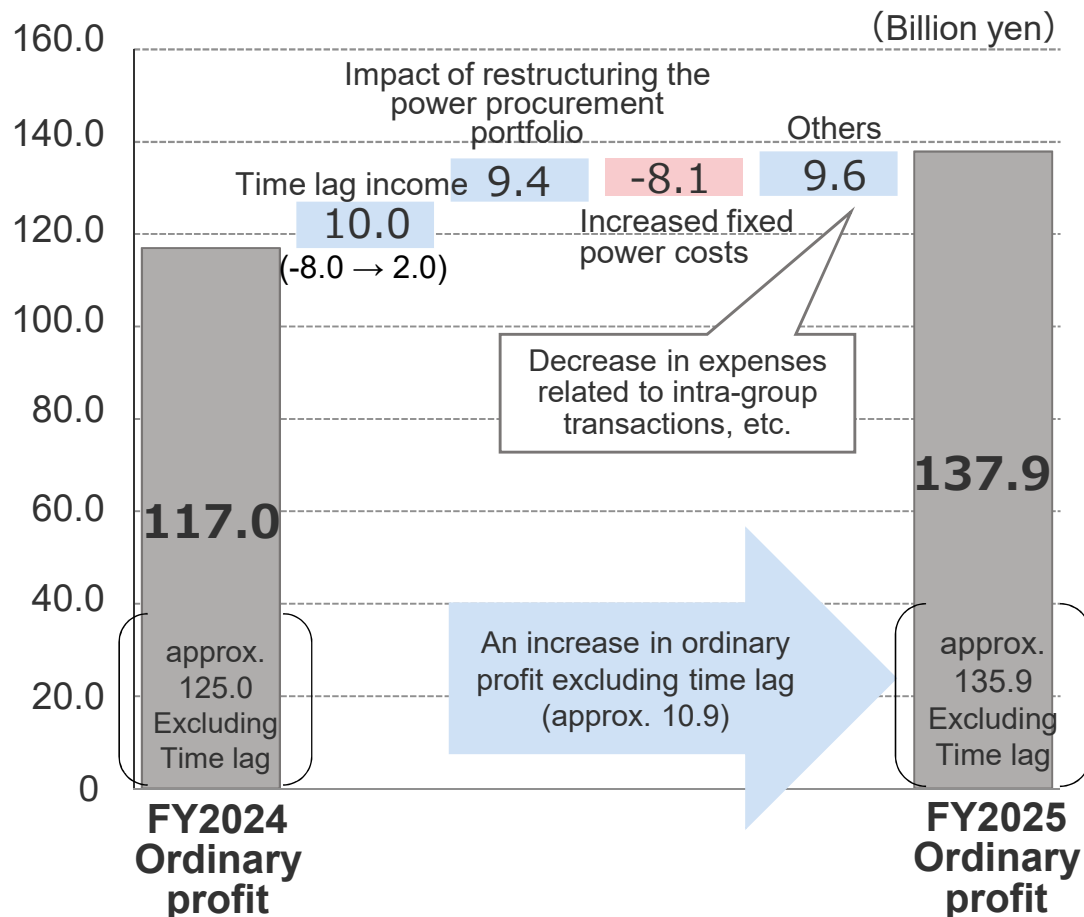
(Billion yen)

160.0
140.0
120.0
100.0
80.0
60.0
40.0
20.0
0

Impact of restructuring the power procurement portfolio

Others

Time lag income

9.4

-8.1

9.6

10.0

(-8.0 → 2.0)

Increased fixed power costs

Decrease in expenses related to intra-group transactions, etc.

117.0

137.9

approx. 125.0 Excluding Time lag

An increase in ordinary profit excluding time lag (approx. 10.9)

approx. 135.9 Excluding Time lag

FY2024 Ordinary profit

FY2025 Ordinary profit